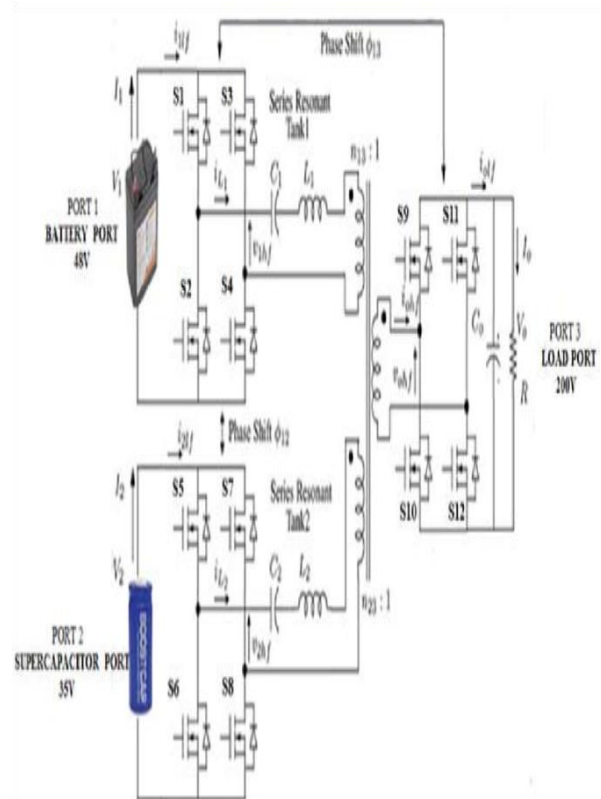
$i_{1f}$

Phase Shift $\phi_{13}$

$I_1$

S1

S3

Series Resonant Tank1

$n_{13}:1$

$V_1$

$i_{L_1}$

$C_1$

$L_1$

PORT 1 BATTERY PORT 48V

$v_{1hf}$

$i_{3f}$

S9

S11

$I_o$

S2

S4

$i_{oh}$

$C_o$

$V_o$

PORT 3 LOAD PORT 200V

$v_{ohf}$

$R$

Phase Shift $\phi_{12}$

$i_{2f}$

$I_2$

S5

S7

Series Resonant Tank2

S10

S12

$V_2$

$i_{L_2}$

$C_2$

$L_2$

$n_{23}:1$

PORT 2 SUPERCAPACITOR PORT 35V

$v_{2hf}$

S6

S8